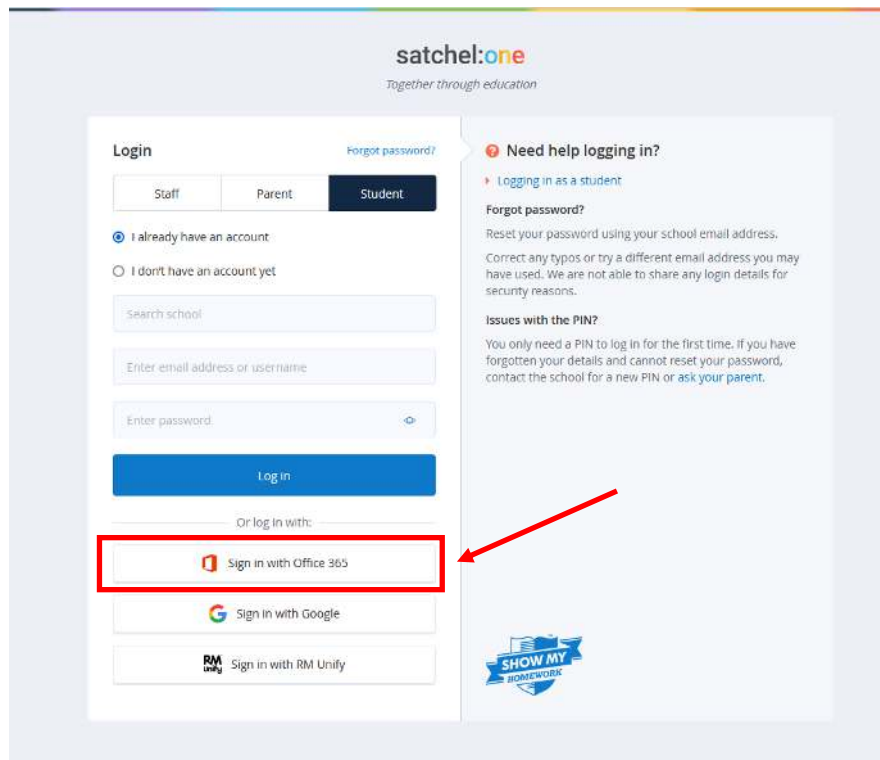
satchel:one

Together through education

Login

Forgot password?

| Staff | Parent | Student |
|---|---|---|

I already have an account

I don't have an account yet

Search school

Enter email address or username

Enter password

Log in

Or log in with:

Sign in with Office 365

Sign in with Google

RM Unify Sign in with RM Unify

Need help logging in?

Logging in as a student

Forgot password?

Reset your password using your school email address.

Correct any typos or try a different email address you may have used. We are not able to share any login details for security reasons.

Issues with the PIN?

You only need a PIN to log in for the first time. If you have forgotten your details and cannot reset your password, contact the school for a new PIN or ask your parent.

SHOW MY HOMEWORK